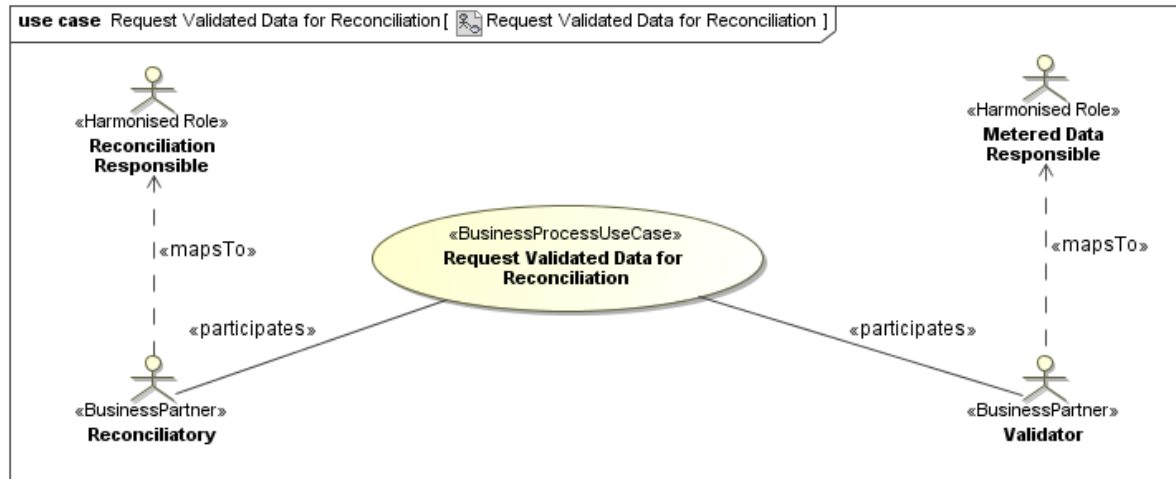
**use case** Request Validated Data for Reconciliation [ Request Validated Data for Reconciliation ]

«Harmonised Role»
**Reconciliation Responsible**

«Harmonised Role»
**Metered Data Responsible**

«mapsTo»

«BusinessProcessUseCase»
**Request Validated Data for Reconciliation**

«mapsTo»

«participates»

«participates»

«BusinessPartner»
**Reconciliatory**

«BusinessPartner»
**Validator**